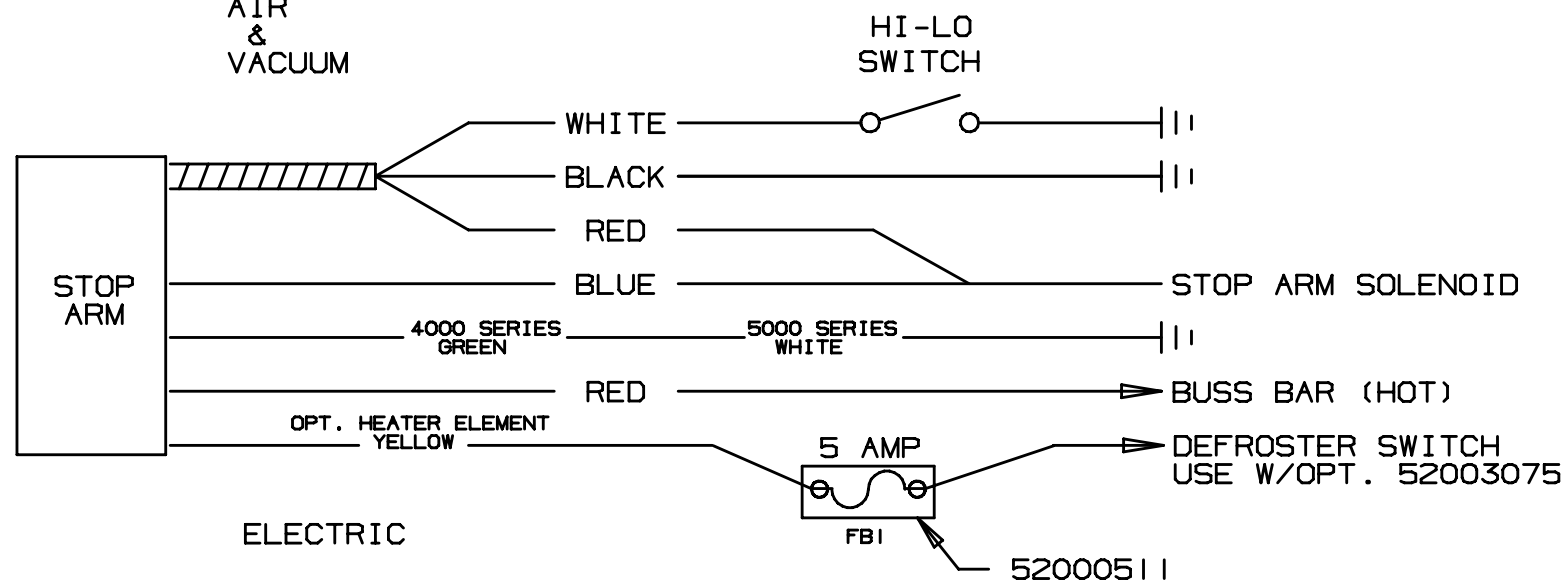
AIR
&
VACUUM

HI-LO
SWITCH

WHITE

BLACK

RED

STOP
ARM

BLUE

STOP ARM SOLENOID

4000 SERIES
GREEN

5000 SERIES
WHITE

RED

BUSS BAR (HOT)

OPT. HEATER ELEMENT
YELLOW

5 AMP

DEFROSTER SWITCH
USE W/OPT. 52003075

ELECTRIC

FB1

52000511